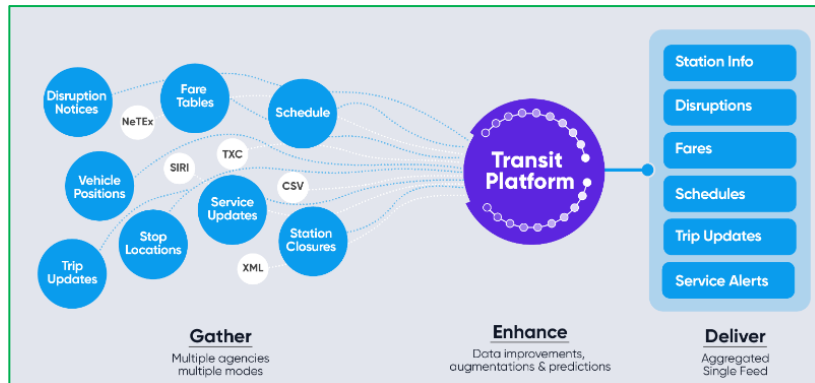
Disruption Notices
Fare Tables
NeTEx
Schedule
Vehicle Positions
SIRI
TXC
CSV
Service Updates
Stop Locations
Station Closures
Trip Updates
XML

Transit Platform

Station Info
Disruptions
Fares
Schedules
Trip Updates
Service Alerts

Gather
Multiple agencies multiple modes

Enhance
Data improvements, augmentations & predictions

Deliver
Aggregated Single Feed